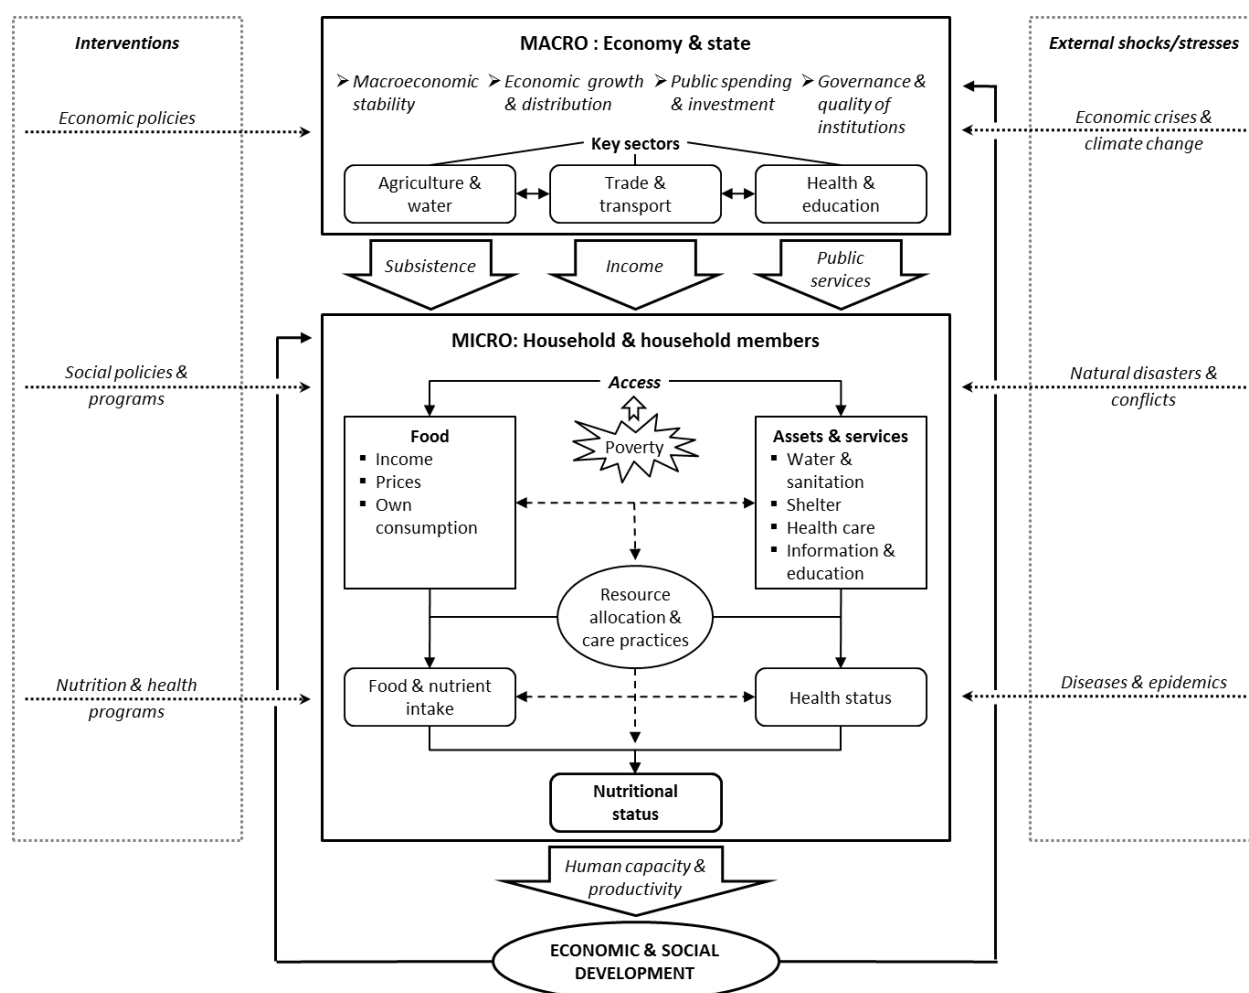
Interventions

Economic policies

Social policies & programs

Nutrition & health programs

MACRO : Economy & state

➢ Macroeconomic stability
➢ Economic growth & distribution
➢ Public spending & investment
➢ Governance & quality of institutions

Key sectors

Agriculture & water
Trade & transport
Health & education

Subsistence
Income
Public services

MICRO: Household & household members

Access

Poverty

Food
▪ Income
▪ Prices
▪ Own consumption

Assets & services
▪ Water & sanitation
▪ Shelter
▪ Health care
▪ Information & education

Resource allocation & care practices

Food & nutrient intake

Health status

Nutritional status

Human capacity & productivity

ECONOMIC & SOCIAL DEVELOPMENT

External shocks/stresses

Economic crises & climate change

Natural disasters & conflicts

Diseases & epidemics